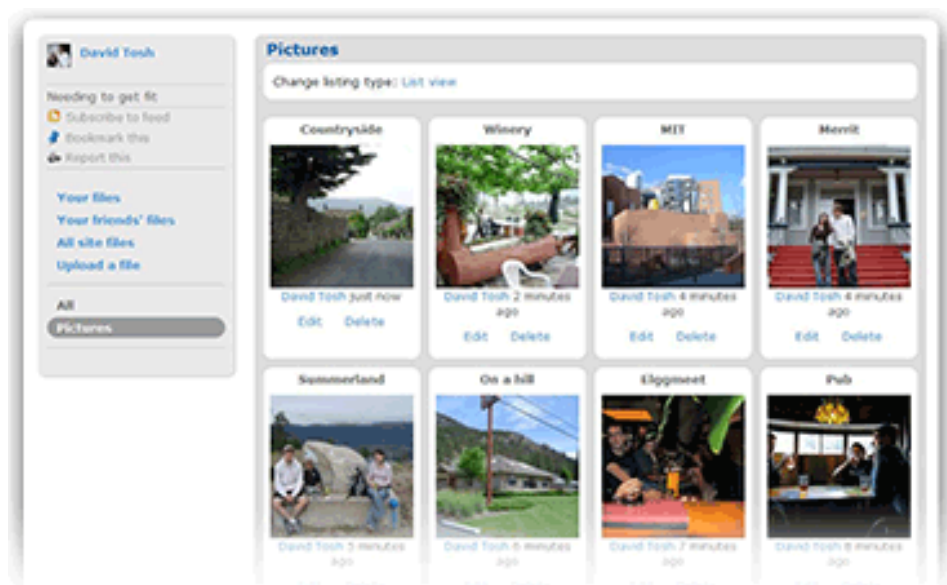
David Tosh

Needing to get fit

Subscribe to feed

Bookmark this

Report this

Your files

Your friends' files

All site files

Upload a file

All

Pictures

Pictures

Change listing type: List view

Countryside

David Tosh just now

Edit Delete

Winery

David Tosh 2 minutes ago

Edit Delete

MIT

David Tosh 4 minutes ago

Edit Delete

Merrit

David Tosh 4 minutes ago

Edit Delete

Summerland

David Tosh 5 minutes ago

On a hill

David Tosh 6 minutes ago

Elggmeet

David Tosh 7 minutes ago

Pub

David Tosh 8 minutes ago